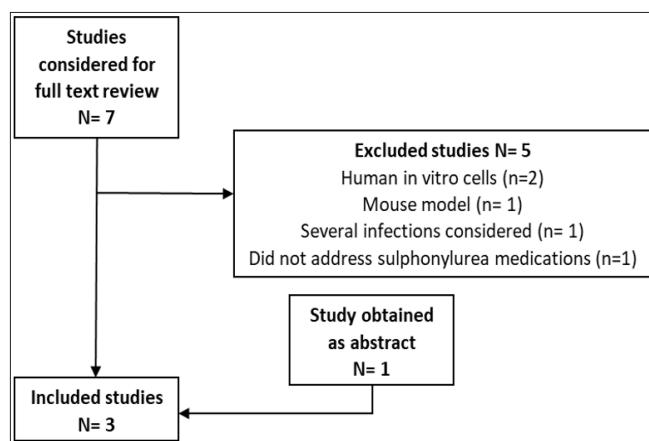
Studies considered for full text review
N= 7

Excluded studies N= 5
Human in vitro cells (n=2)
Mouse model (n= 1)
Several infections considered (n= 1)
Did not address sulphonylurea medications (n=1)

Study obtained as abstract
N= 1

Included studies
N= 3